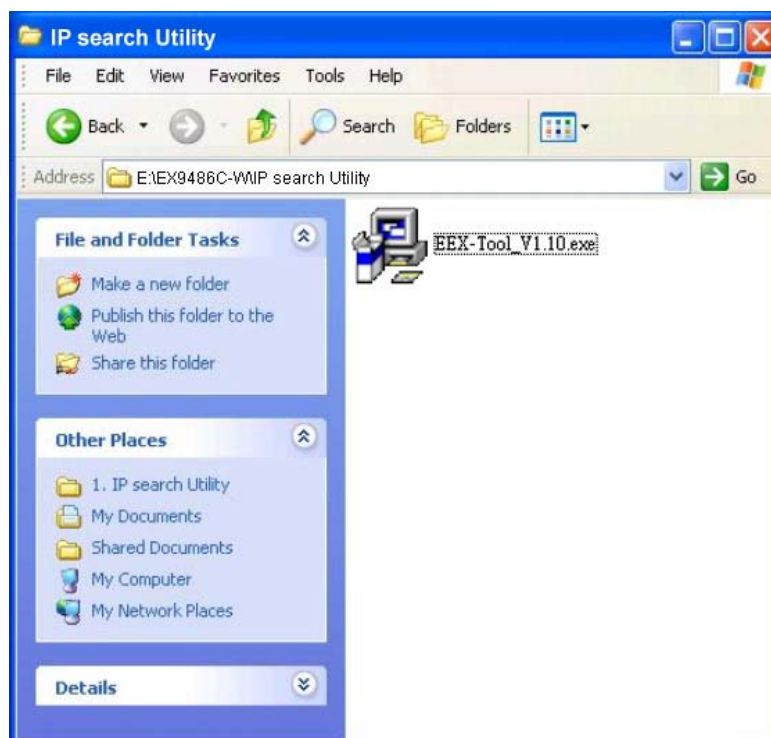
IP search Utility

File Edit View Favorites Tools Help

Back Search Folders

Address E:\EX9486C-W\IP search Utility Go

File and Folder Tasks

Make a new folder

Publish this folder to the Web

Share this folder

Other Places

1. IP search Utility

My Documents

Shared Documents

My Computer

My Network Places

Details

EEX-Tool_V1.10.exe